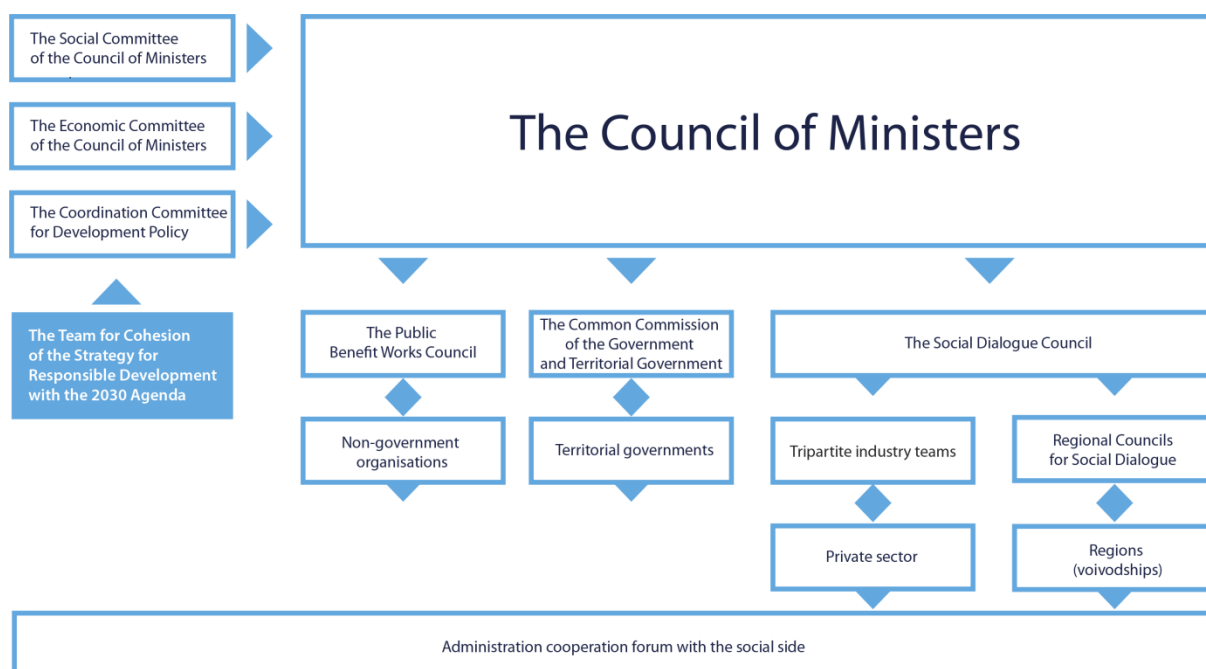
The Social Committee of the Council of Ministers

The Economic Committee of the Council of Ministers

The Coordination Committee for Development Policy

The Council of Ministers

The Team for Cohesion of the Strategy for Responsible Development with the 2030 Agenda

The Public Benefit Works Council

The Common Commission of the Government and Territorial Government

The Social Dialogue Council

Non-government organisations

Territorial governments

Tripartite industry teams

Regional Councils for Social Dialogue

Private sector

Regions (voivodships)

Administration cooperation forum with the social side